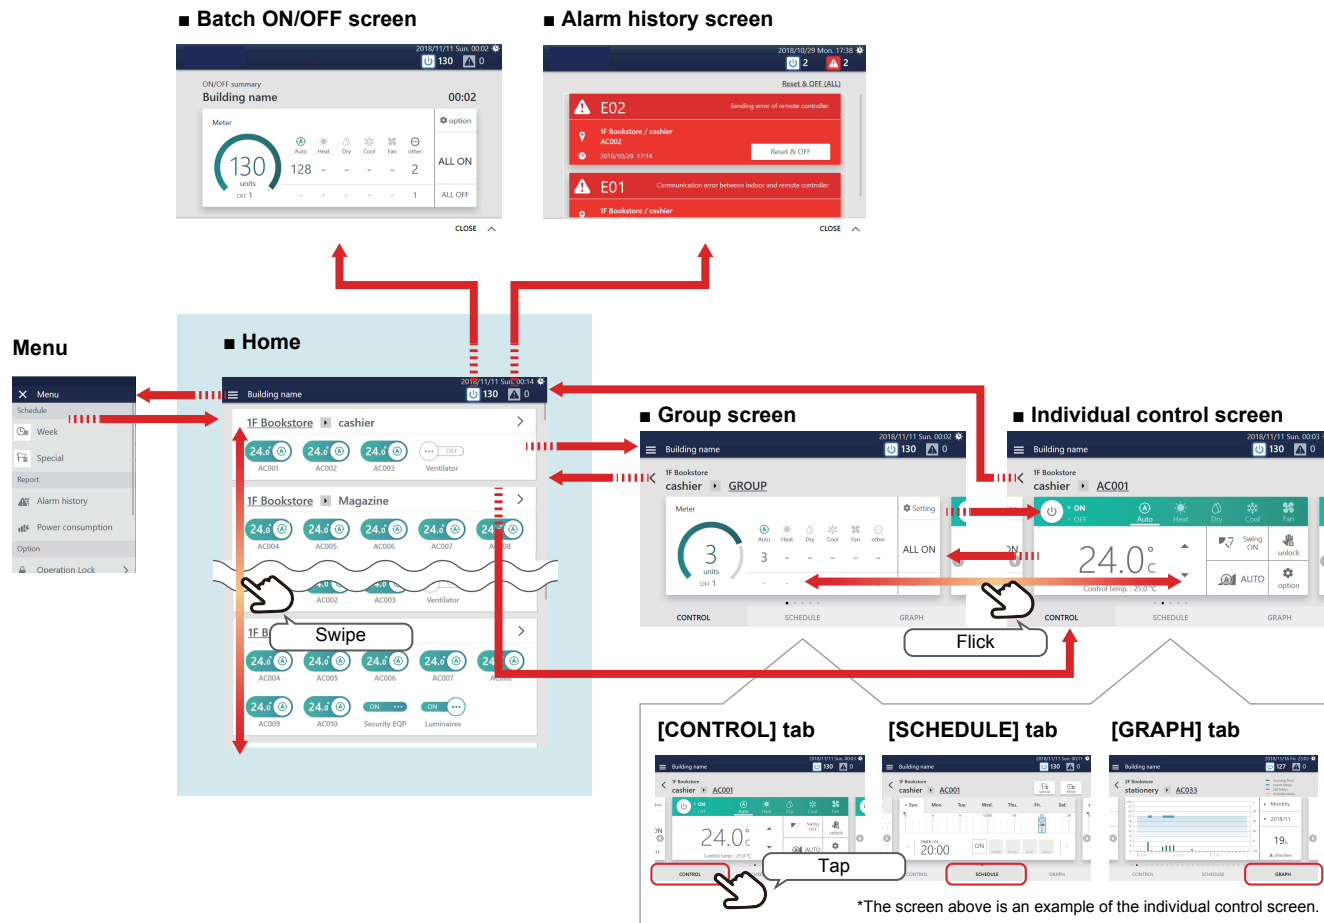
■ Batch ON/OFF screen

2018/11/11 Sun. 00:02
130 0
ON/OFF summary
Building name 00:02
Meter
option
130 units
OFF 1
Auto Heat Dry Cool Fan other
128 - - - - 2
ALL ON
1
ALL OFF
CLOSE

■ Alarm history screen

2018/10/29 Mon. 17:38
2 2
Reset & OFF (ALL)
E02 Sending error of remote controller
1F Bookstore / cashier
AC002
2018/10/29 17:14
Reset & OFF
E01 Communication error between indoor and remote controller
1F Bookstore / cashier
CLOSE

Menu

Menu
Schedule
Week
Special
Report
Alarm history
Power consumption
Option
Operation Lock

■ Home

Building name
2018/11/11 Sun. 00:14
130 0
1F Bookstore cashier
24.0 AC001
24.0 AC002
24.0 AC003
OFF Ventilator
1F Bookstore Magazine
24.0 AC004
24.0 AC005
24.0 AC006
24.0 AC007
24 AC008
AC002 AC003 Ventilator
Swipe
1F B
24.0 AC004
24.0 AC005
24.0 AC006
24.0 AC007
24 AC008
24.0 AC009
24.0 AC010
ON Security EQP
ON Luminaires

■ Group screen

Building name
2018/11/11 Sun. 00:02
130 0
1F Bookstore
cashier GROUP
Meter
Setting
3 units
OFF 1
Auto Heat Dry Cool Fan other
3 - - - - -
ALL ON
CONTROL SCHEDULE GRAPH

Flick

■ Individual control screen

Building name
2018/11/11 Sun. 00:02
130 0
1F Bookstore
cashier AC001
ON
OFF
Auto Heat Dry Cool Fan
24.0°C
Control temp. : 25.0 °C
Swing ON
unlock
AUTO
option
CONTROL SCHEDULE GRAPH

[CONTROL] tab

Building name
130 0
1F Bookstore
cashier AC001
24.0°C
Control temp. : 25.0°C
CONTROL

Tap

[SCHEDULE] tab

Building name
130 0
1F Bookstore
cashier AC001
Sun. Mon. Tue. Wed. Thu. Fri. Sat.
20:00
ON
CONTROL SCHEDULE GRAPH

[GRAPH] tab

Building name
2018/11/16 Fri. 21:03
127 0
2F Bookstore
stationery AC033
Monthly
2018/11
19h
CONTROL SCHEDULE GRAPH

*The screen above is an example of the individual control screen.